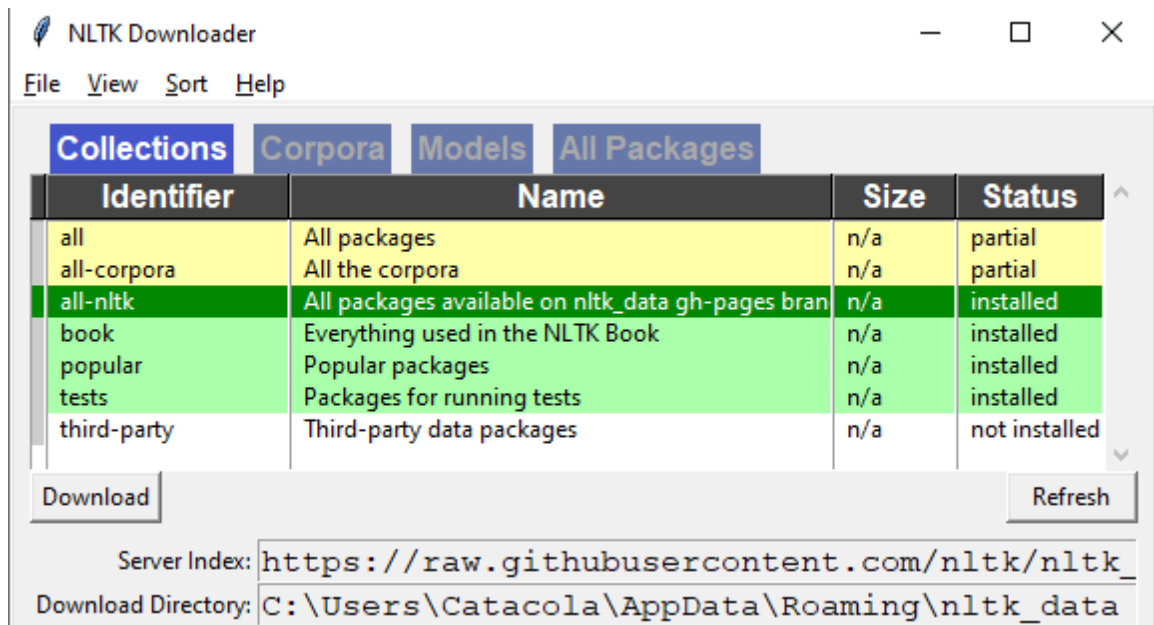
NLTK Downloader

File View Sort Help

Collections Corpora Models All Packages

| Identifier | Name | Size | Status |
|---|---|---|---|
| all | All packages | n/a | partial |
| all-corpora | All the corpora | n/a | partial |
| all-nltk | All packages available on nltk_data gh-pages bran | n/a | installed |
| book | Everything used in the NLTK Book | n/a | installed |
| popular | Popular packages | n/a | installed |
| tests | Packages for running tests | n/a | installed |
| third-party | Third-party data packages | n/a | not installed |

Download

Refresh

Server Index: https://raw.githubusercontent.com/nltk/nltk_

Download Directory: C:\Users\Catacola\AppData\Roaming\nltk_data